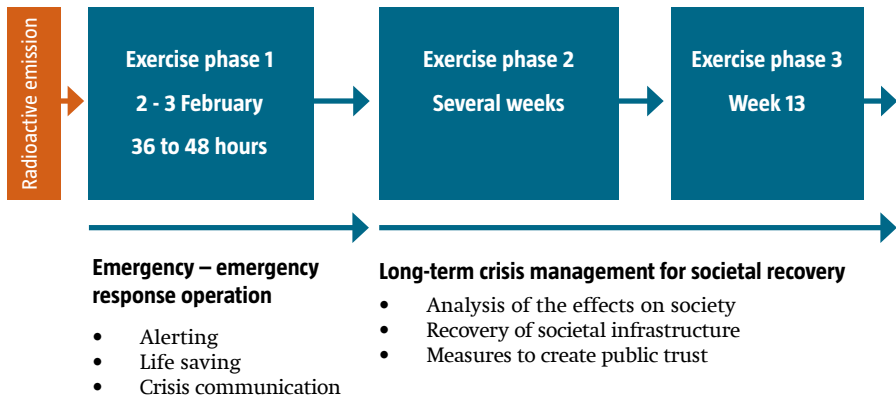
Radioactive emission

Exercise phase 1
2 - 3 February
36 to 48 hours

Exercise phase 2
Several weeks

Exercise phase 3
Week 13

Emergency – emergency response operation
- Alerting
- Life saving
- Crisis communication

Long-term crisis management for societal recovery
- Analysis of the effects on society
- Recovery of societal infrastructure
- Measures to create public trust